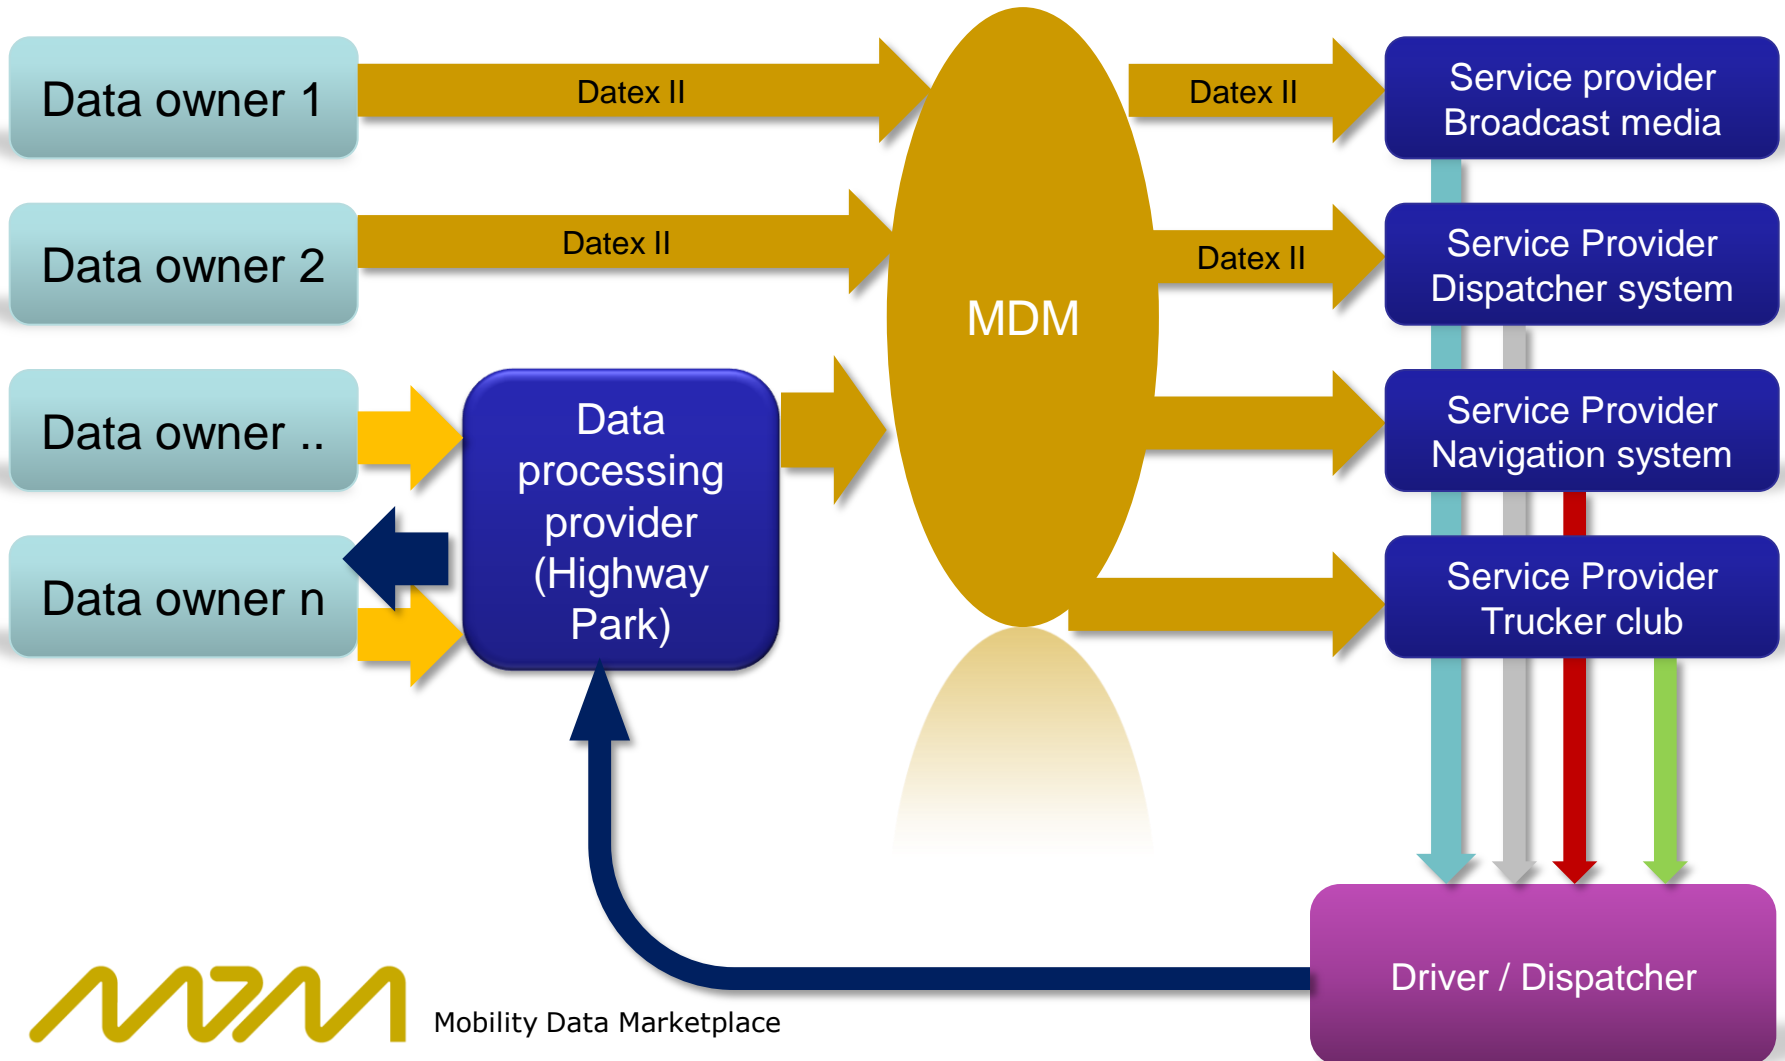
Data owner 1

Datex II

Datex II

Service provider Broadcast media

Data owner 2

Datex II

Datex II

Service Provider Dispatcher system

MDM

Data owner ..

Data processing provider (Highway Park)

Service Provider Navigation system

Data owner n

Service Provider Trucker club

Driver / Dispatcher

Mobility Data Marketplace